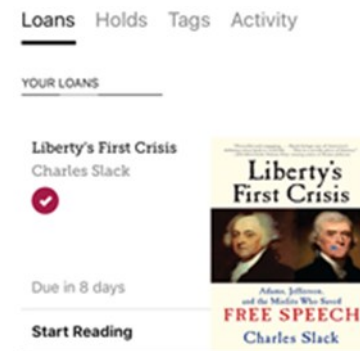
Loans Holds Tags Activity

YOUR LOANS

Liberty's First Crisis
Charles Slack

Due in 8 days

Start Reading

Liberty's First Crisis

Adams, Jefferson, and the Misfits Who Saved
FREE SPEECH
Charles Slack